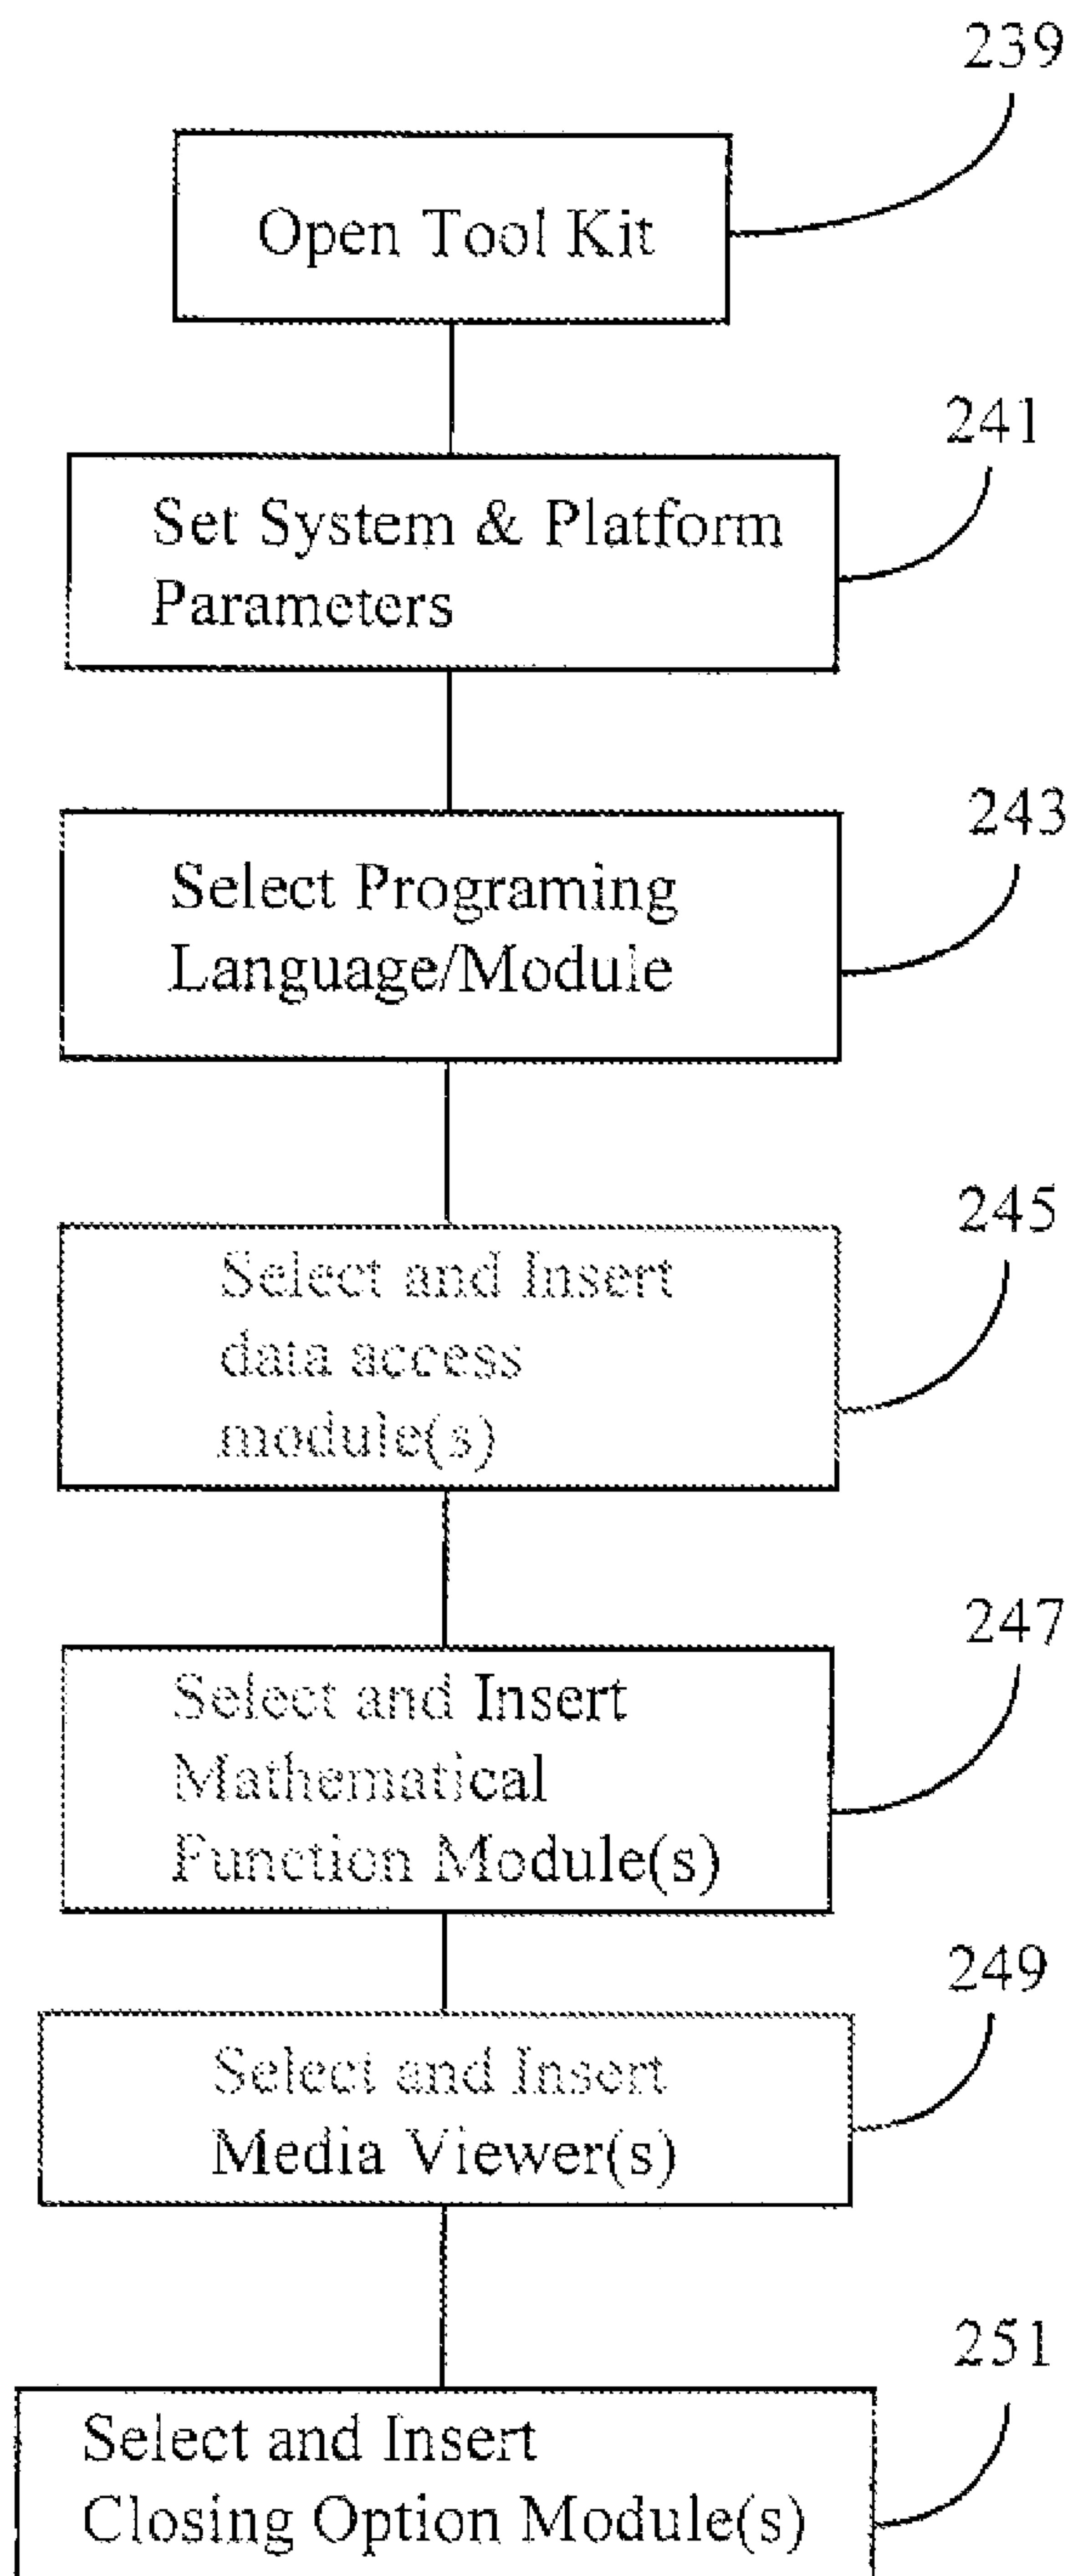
239

Open Tool Kit

241

Set System & Platform Parameters

243

Select Programing Language/Module

245

Select and Insert data access module(s)

247

Select and Insert Mathematical Function Module(s)

249

Select and Insert Media Viewer(s)

251

Select and Insert Closing Option Module(s)